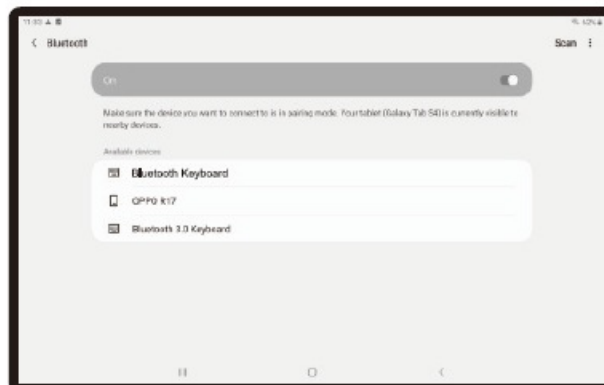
11:00

< Bluetooth

Scan ⋮

On

Make sure the device you want to connect to is in pairing mode. Your tablet (Galaxy Tab S9) is currently visible to nearby devices.

Available devices

Bluetooth Keyboard

OPPO K17

Bluetooth 3.0 Keyboard